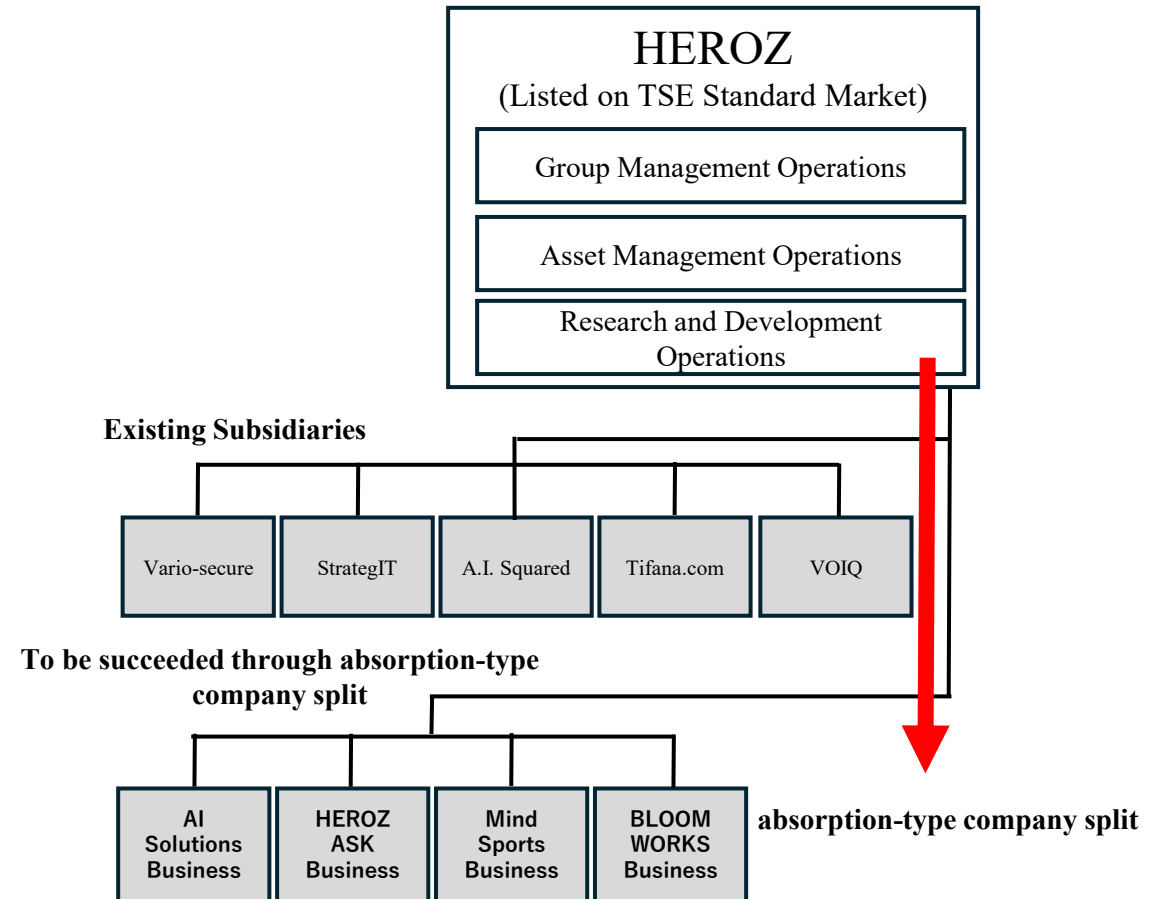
HEROZ
(Listed on TSE Standard Market)

Group Management Operations

Asset Management Operations

Research and Development Operations

Existing Subsidiaries

Vario-secure

StrategIT

A.I. Squared

Tifana.com

VOIQ

To be succeeded through absorption-type company split

AI Solutions Business

HEROZ ASK Business

Mind Sports Business

BLOOM WORKS Business

absorption-type company split